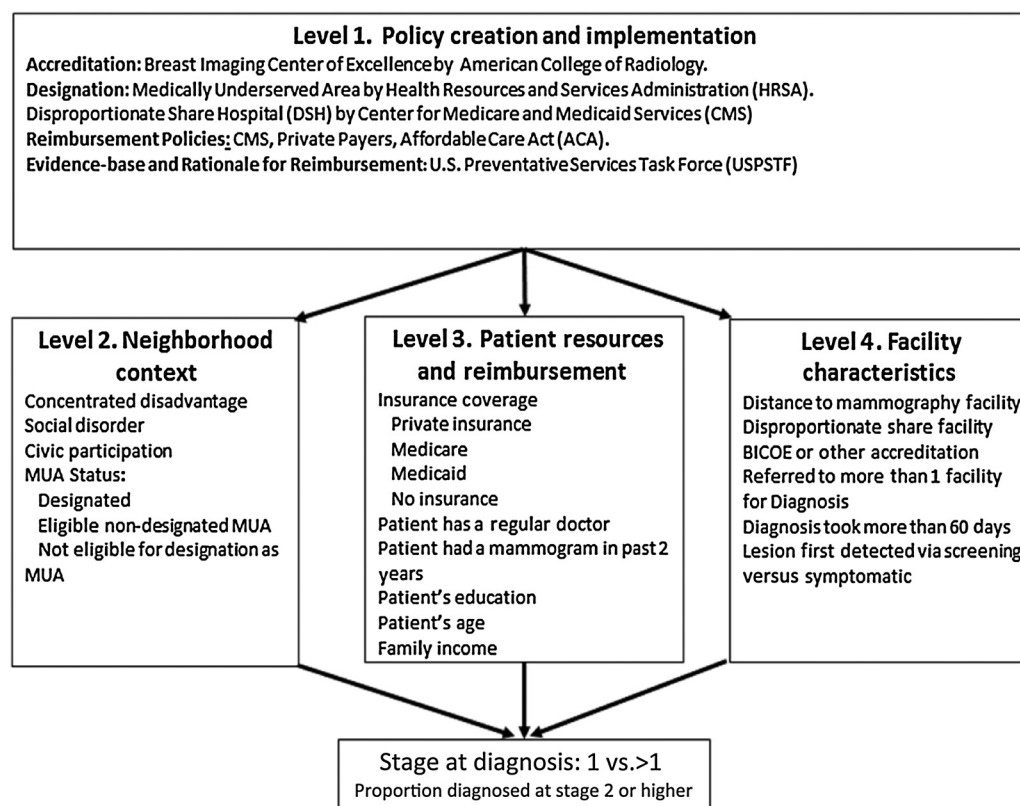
Level 1. Policy creation and implementation

Accreditation: Breast Imaging Center of Excellence by American College of Radiology.
Designation: Medically Underserved Area by Health Resources and Services Administration (HRSA).
Disproportionate Share Hospital (DSH) by Center for Medicare and Medicaid Services (CMS)
Reimbursement Policies: CMS, Private Payers, Affordable Care Act (ACA).
Evidence-base and Rationale for Reimbursement: U.S. Preventative Services Task Force (USPSTF)

Level 2. Neighborhood context

Concentrated disadvantage
Social disorder
Civic participation
MUA Status:
Designated
Eligible non-designated MUA
Not eligible for designation as MUA

Level 3. Patient resources and reimbursement

Insurance coverage
Private insurance
Medicare
Medicaid
No insurance
Patient has a regular doctor
Patient had a mammogram in past 2 years
Patient's education
Patient's age
Family income

Level 4. Facility characteristics

Distance to mammography facility
Disproportionate share facility
BICOE or other accreditation
Referred to more than 1 facility for Diagnosis
Diagnosis took more than 60 days
Lesion first detected via screening versus symptomatic

Stage at diagnosis: 1 vs.>1
Proportion diagnosed at stage 2 or higher